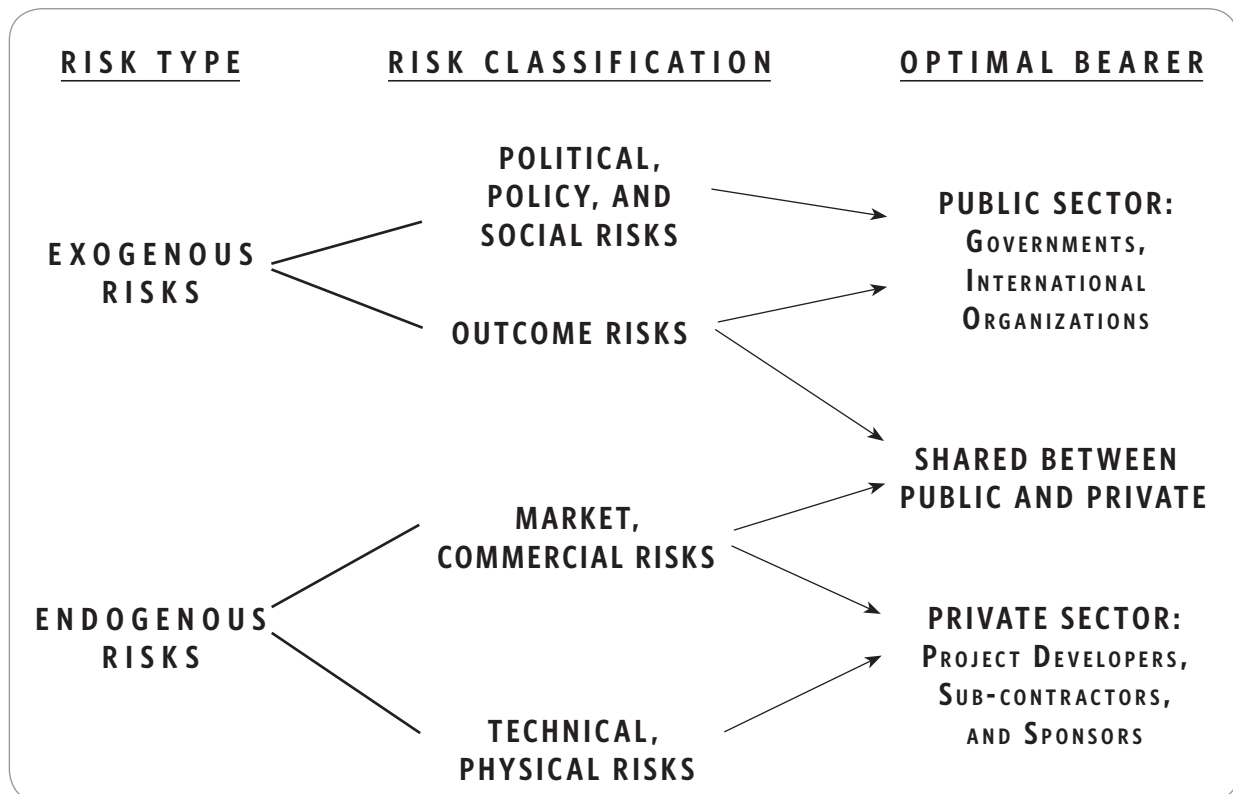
RISK TYPE

RISK CLASSIFICATION

OPTIMAL BEARER

POLITICAL, POLICY, AND SOCIAL RISKS

PUBLIC SECTOR: Governments, International Organizations

EXOGENOUS RISKS

OUTCOME RISKS

SHARED BETWEEN PUBLIC AND PRIVATE

MARKET, COMMERCIAL RISKS

ENDOGENOUS RISKS

PRIVATE SECTOR: Project Developers, Sub-contractors, and Sponsors

TECHNICAL, PHYSICAL RISKS